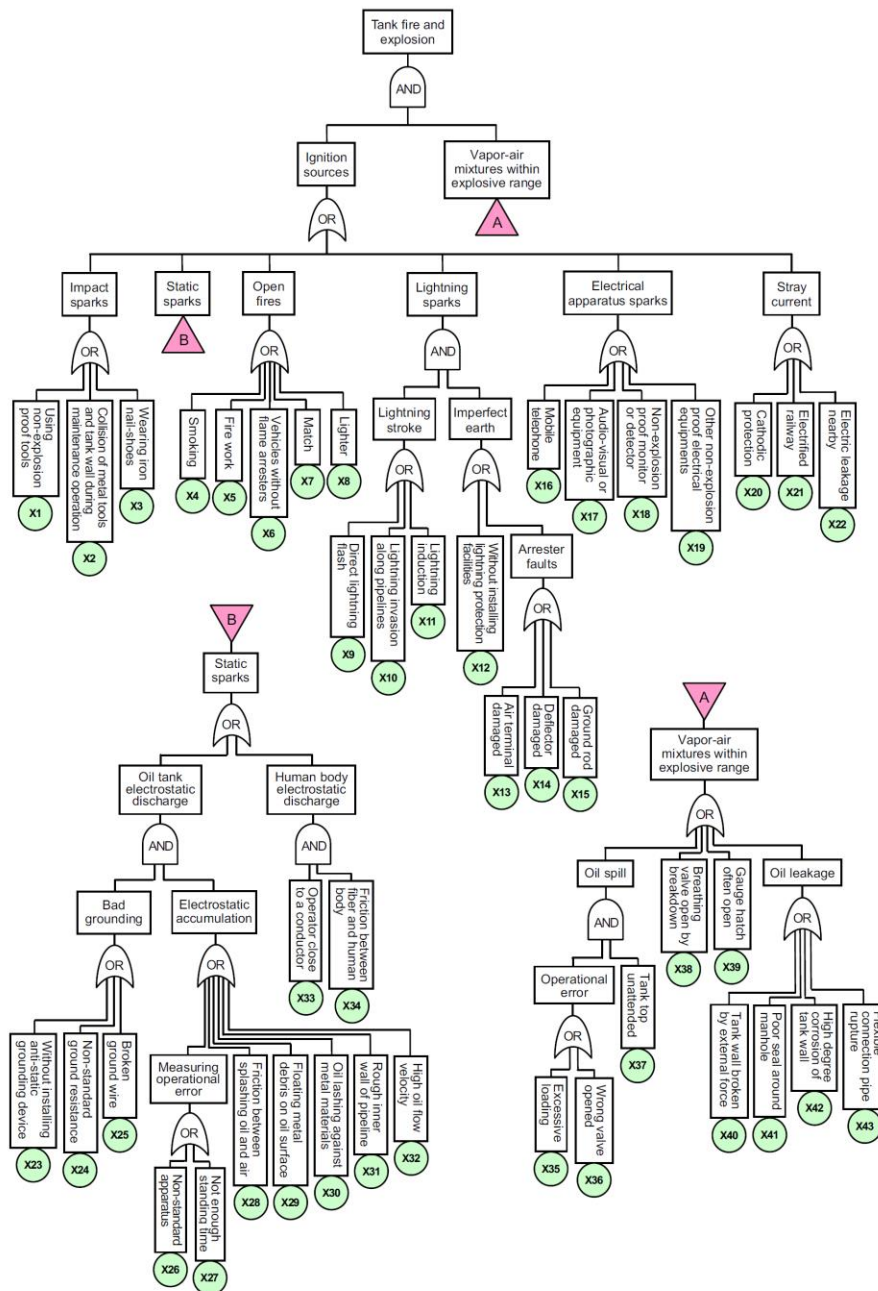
Tank fire and explosion

AND

Ignition sources

Vapor-air mixtures within explosive range

A

OR

Impact sparks

Static sparks

B

Open fires

Lightning sparks

Electrical apparatus sparks

Stray current

OR

Using non-explosion proof tools
X1

Collision of metal tools and tank wall during maintenance operation
X2

Wearing iron nail-shoes
X3

OR

Smoking
X4

Fire work
X5

Vehicles without flame arresters
X6

Match
X7

Lighter
X8

AND

Lightning stroke

Imperfect earth

OR

Direct lightning flash
X9

Lightning invasion along pipelines
X10

Lightning induction
X11

OR

Without installing lightning protection facilities
X12

Arrester faults

OR

Air terminal damaged
X13

Deflector damaged
X14

Ground rod damaged
X15

OR

Mobile telephone
X16

Audio-visual or photographic equipment
X17

Non-explosion proof monitor or detector
X18

Other non-explosion proof electrical equipments
X19

OR

Cathodic protection
X20

Electrified railway
X21

Electric leakage nearby
X22

B

Static sparks

OR

Oil tank electrostatic discharge

Human body electrostatic discharge

AND

Bad grounding

Electrostatic accumulation

OR

Without installing anti-static grounding device
X23

Non-standard ground resistance
X24

Broken ground wire
X25

OR

Measuring operational error

OR

Non-standard apparatus
X26

Not enough standing time
X27

Friction between splashing oil and air
X28

Floating metal debris on oil surface
X29

Oil lashing against metal materials
X30

Rough inner wall of pipeline
X31

High oil flow velocity
X32

AND

Operator close to a conductor
X33

Friction between fiber and human body
X34

A

Vapor-air mixtures within explosive range

OR

Oil spill

AND

Operational error

OR

Excessive loading
X35

Wrong valve opened
X36

Tank top unattended
X37

Breathing valve open by breakdown
X38

Gauge hatch often open
X39

Oil leakage

OR

Tank wall broken by external force
X40

Poor seal around manhole
X41

High degree corrosion of tank wall
X42

Flexible connection pipe rupture
X43